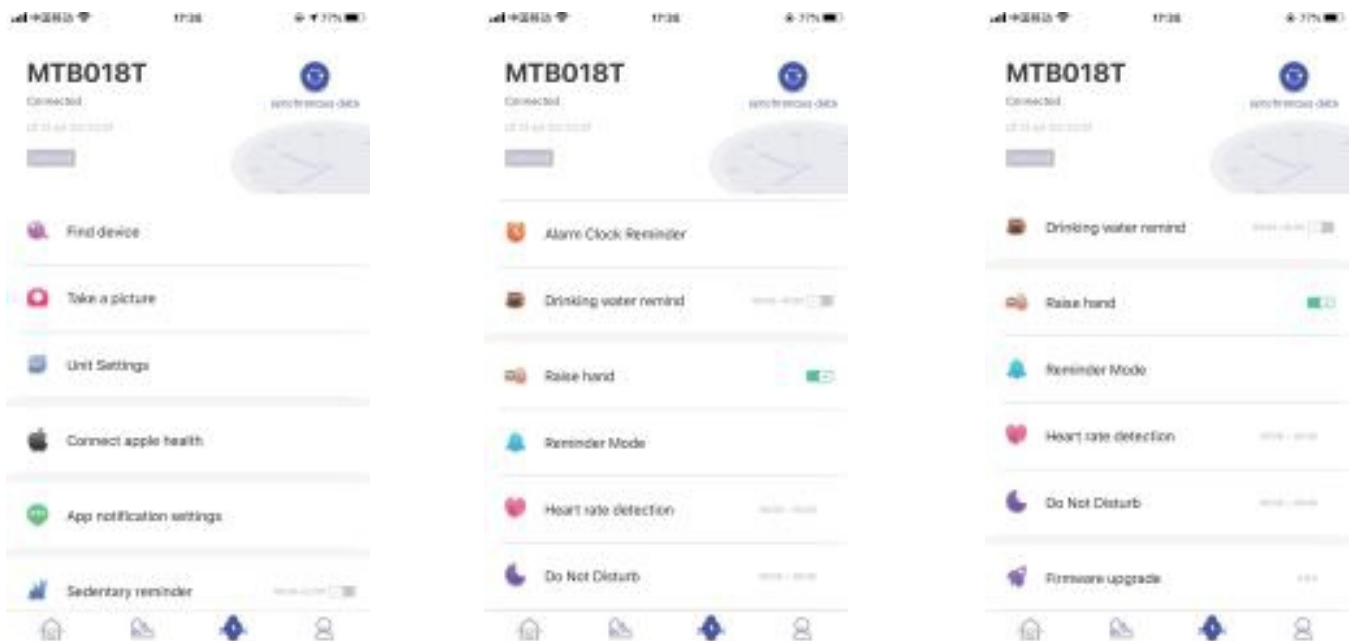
17:36

MTB018T
Connected
synchronous data
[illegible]

Find device
Take a picture
Unit Settings
Connect apple health
App notification settings
Sedentary reminder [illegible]

17:36

MTB018T
Connected
synchronous data
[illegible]

Alarm Clock Reminder
Drinking water remind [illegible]
Raise hand
Reminder Mode
Heart rate detection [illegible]
Do Not Disturb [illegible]

17:36

MTB018T
Connected
synchronous data
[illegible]

Drinking water remind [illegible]
Raise hand
Reminder Mode
Heart rate detection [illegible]
Do Not Disturb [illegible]
Firmware upgrade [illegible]